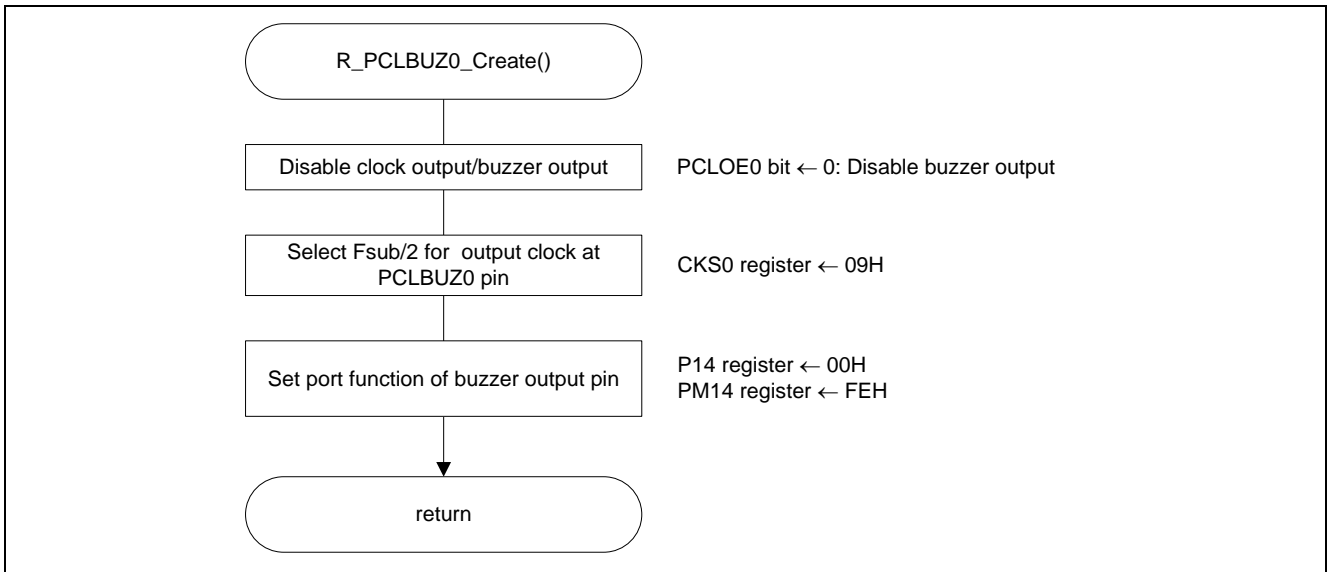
R_PCLBUZ0_Create()

Disable clock output/buzzer output

PCLOE0 bit ← 0: Disable buzzer output

Select Fsub/2 for output clock at PCLBUZ0 pin

CKS0 register ← 09H

Set port function of buzzer output pin

P14 register ← 00H
PM14 register ← FEH

return